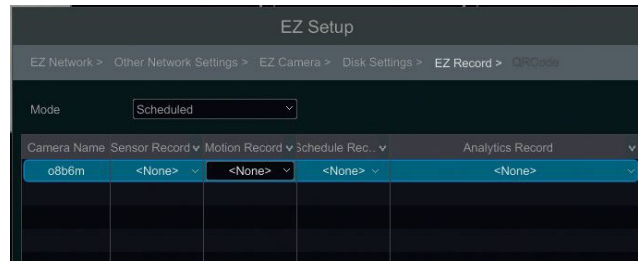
EZ Setup

EZ Network > Other Network Settings > EZ Camera > Disk Settings > EZ Record > QRCode

Mode Scheduled

| Camera Name | Sensor Record | Motion Record | Schedule Rec... | Analytics Record |
|---|---|---|---|---|
| o8b6m | <None> | <None> | <None> | <None> |